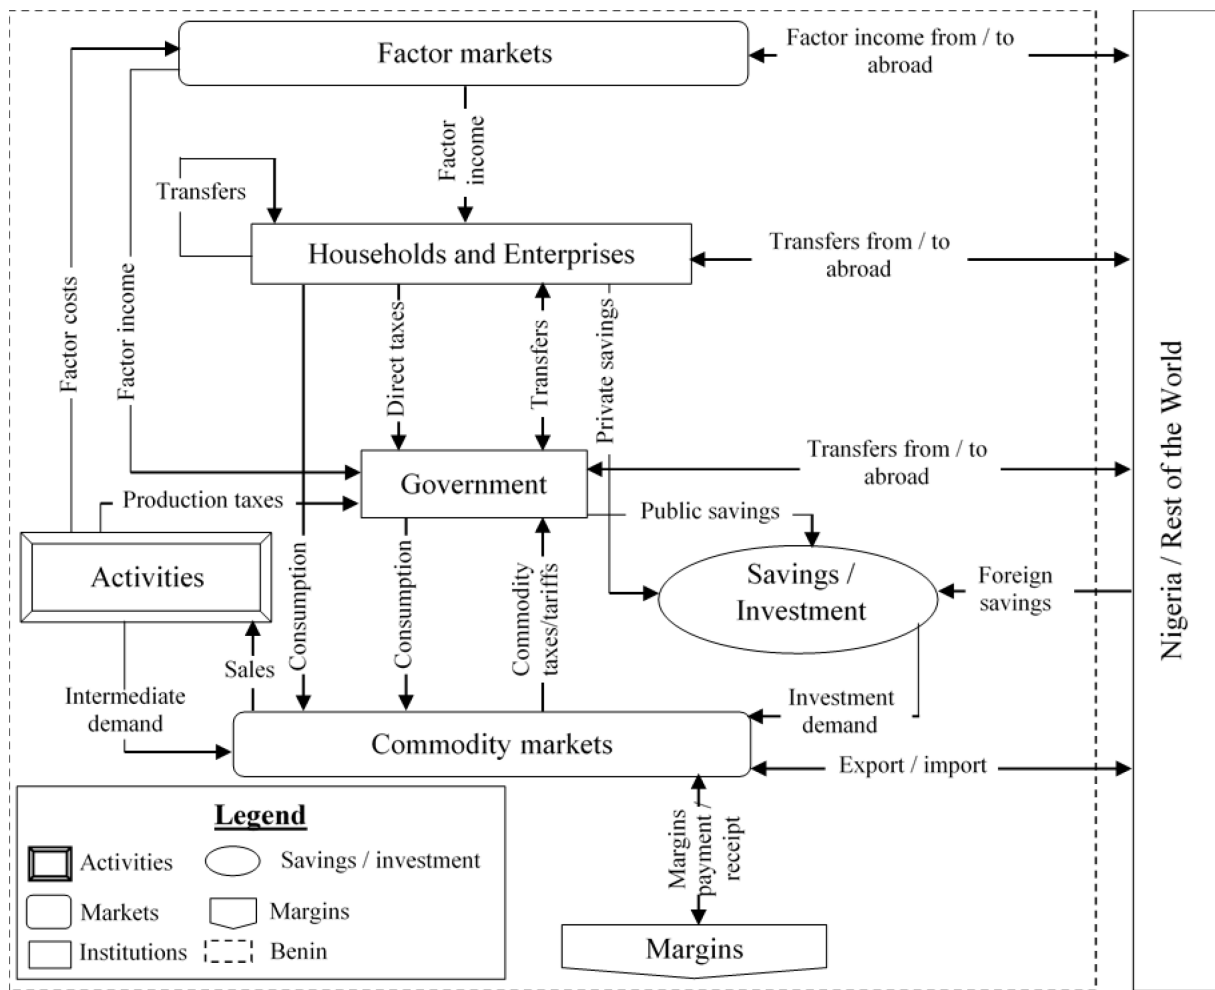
Factor markets

Factor income from / to abroad

Factor income

Transfers

Households and Enterprises

Transfers from / to abroad

Factor costs

Factor income

Direct taxes

Transfers

Private savings

Nigeria / Rest of the World

Government

Transfers from / to abroad

Production taxes

Public savings

Activities

Consumption

Consumption

Commodity taxes/tariffs

Savings / Investment

Foreign savings

Sales

Intermediate demand

Investment demand

Commodity markets

Export / import

Margins payment / receipt

Legend

Activities

Savings / investment

Markets

Margins

Institutions

Benin

Margins